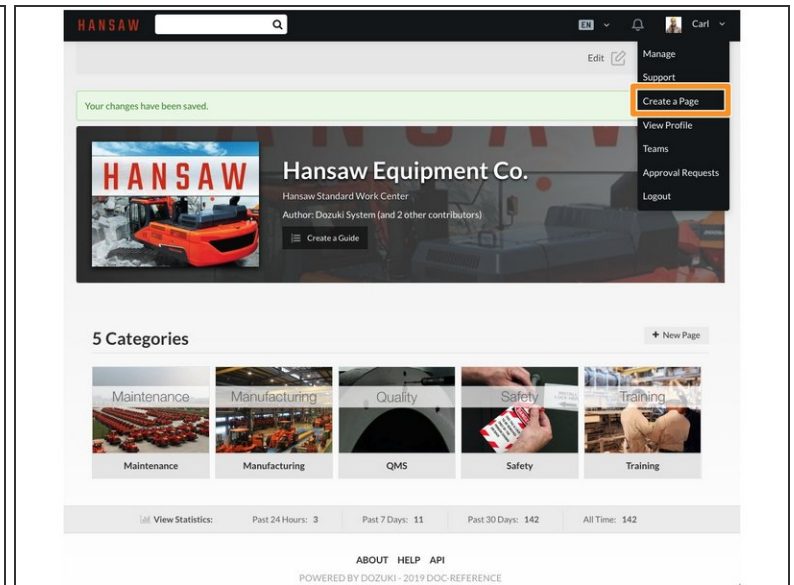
HANSAW

EN

Carl

Edit

Manage
Support
Create a Page
View Profile
Teams
Approval Requests
Logout

Your changes have been saved.

HANSAW

Hansaw Equipment Co.

Hansaw Standard Work Center
Author: Dozuki System (and 2 other contributors)

Create a Guide

5 Categories

+ New Page

Maintenance
Maintenance

Manufacturing
Manufacturing

Quality
QMS

Safety
Safety

Training
Training

View Statistics: Past 24 Hours: 3 Past 7 Days: 11 Past 30 Days: 142 All Time: 142

ABOUT HELP API

POWERED BY DOZUKI - 2019 DOC-REFERENCE